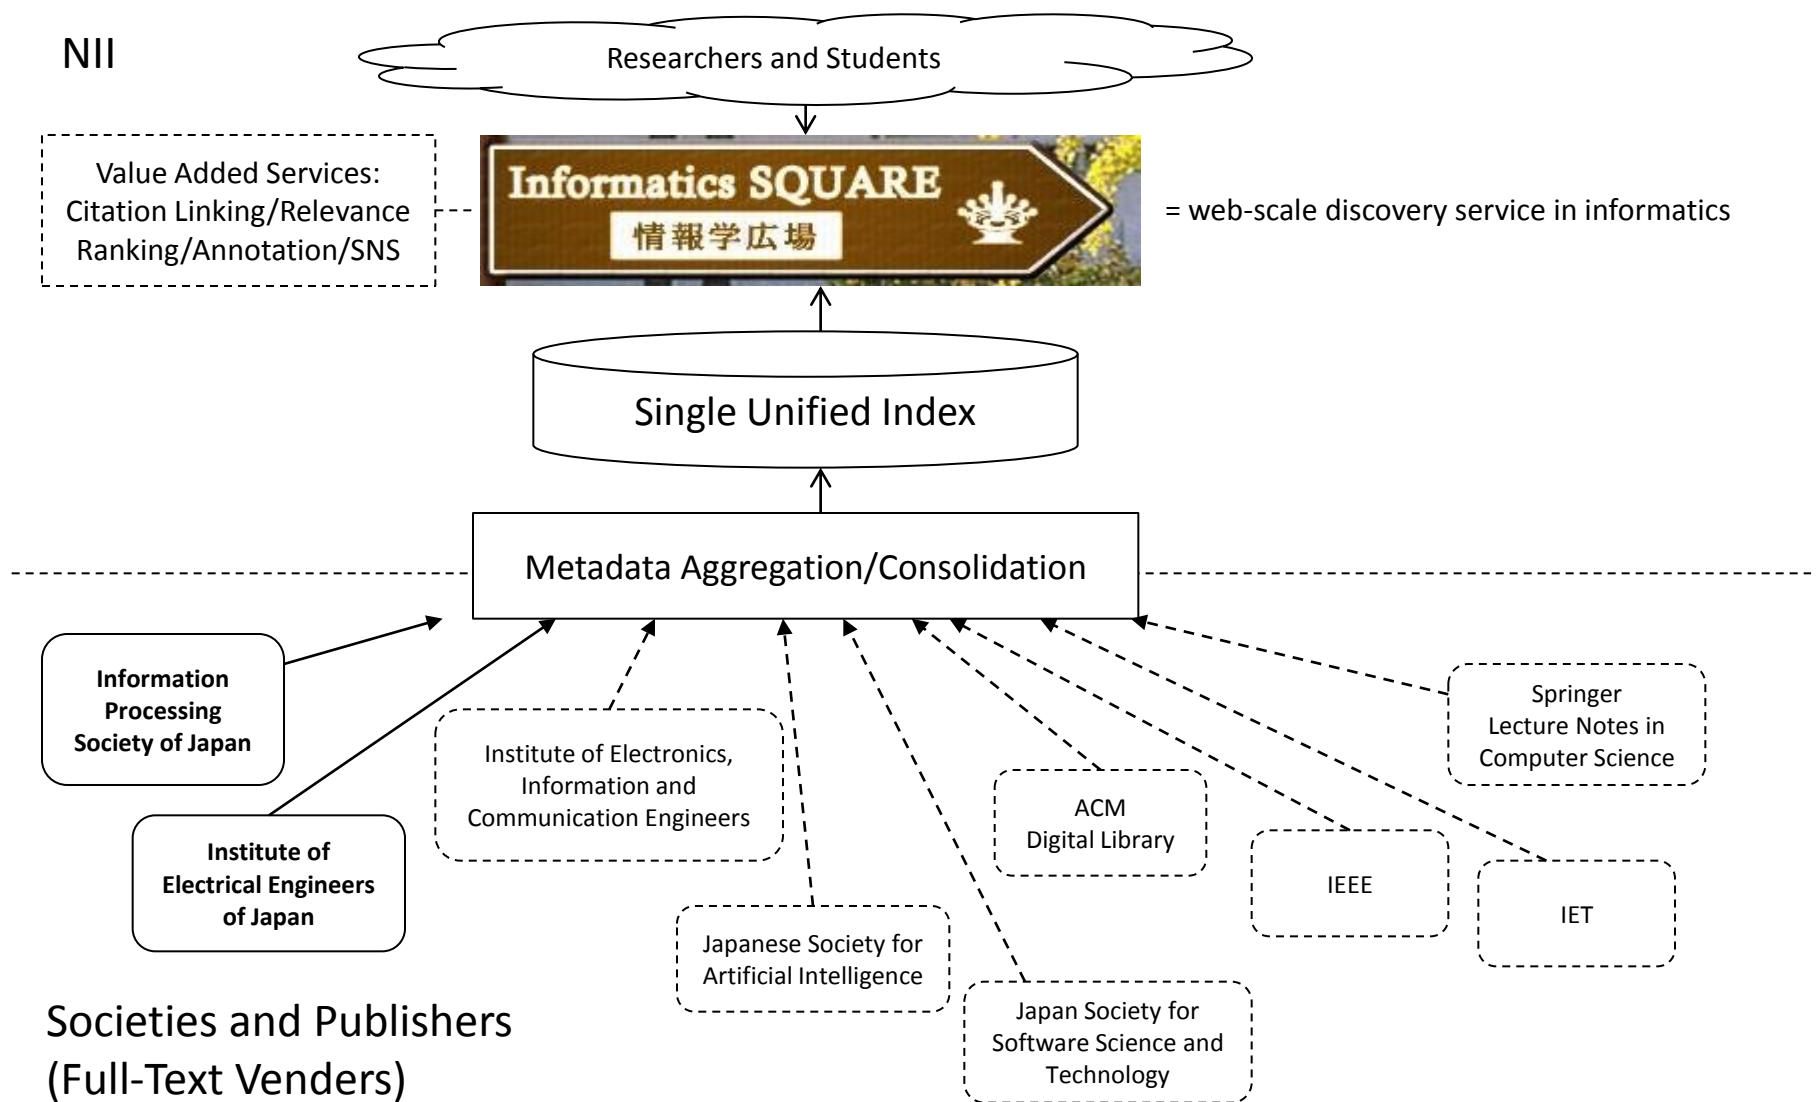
NII

Researchers and Students

Value Added Services: Citation Linking/Relevance Ranking/Annotation/SNS

Informatics SQUARE
情報学広場

= web-scale discovery service in informatics

Single Unified Index

Metadata Aggregation/Consolidation

Information Processing Society of Japan

Institute of Electrical Engineers of Japan

Institute of Electronics, Information and Communication Engineers

Japanese Society for Artificial Intelligence

Japan Society for Software Science and Technology

ACM Digital Library

IEEE

IET

Springer Lecture Notes in Computer Science

Societies and Publishers (Full-Text Venders)